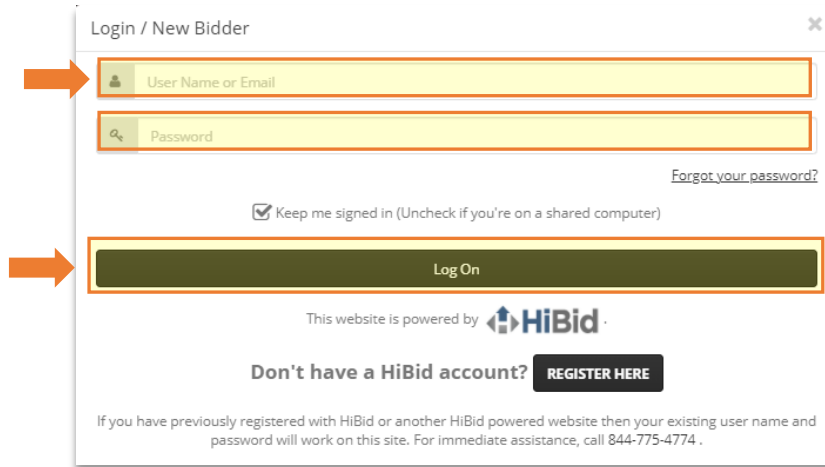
Login / New Bidder

×

User Name or Email

Password

Forgot your password?

Keep me signed in (Uncheck if you're on a shared computer)

Log On

This website is powered by HiBid.

Don't have a HiBid account? REGISTER HERE

If you have previously registered with HiBid or another HiBid powered website then your existing user name and password will work on this site. For immediate assistance, call 844-775-4774 .